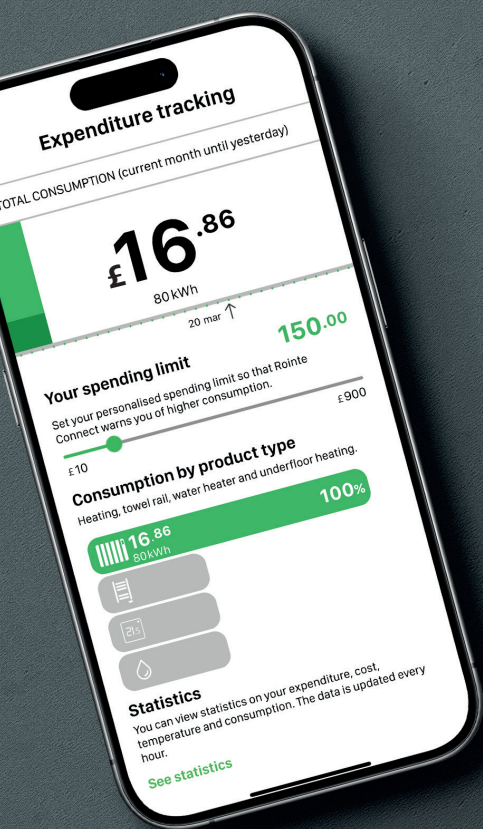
Expenditure tracking

TOTAL CONSUMPTION (current month until yesterday)

£16.86

80 kWh

20 mar

150.00

Your spending limit

Set your personalised spending limit so that Rointe Connect warns you of higher consumption.

£900

£10

Consumption by product type

Heating, towel rail, water heater and underfloor heating.

100%

16.86
80 kWh

21°

Statistics

You can view statistics on your expenditure, cost, temperature and consumption. The data is updated every hour.

See statistics